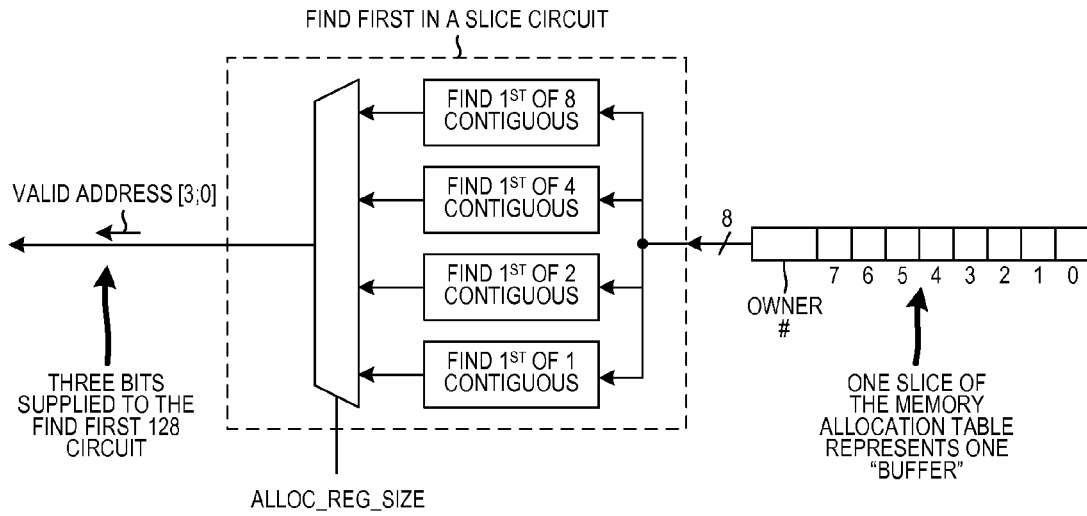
FIND FIRST IN A SLICE CIRCUIT

FIND 1$^{ST}$ OF 8 CONTIGUOUS

FIND 1$^{ST}$ OF 4 CONTIGUOUS

FIND 1$^{ST}$ OF 2 CONTIGUOUS

FIND 1$^{ST}$ OF 1 CONTIGUOUS

VALID ADDRESS [3;0]

8

7 6 5 4 3 2 1 0

OWNER #

THREE BITS SUPPLIED TO THE FIND FIRST 128 CIRCUIT

ALLOC_REG_SIZE

ONE SLICE OF THE MEMORY ALLOCATION TABLE REPRESENTS ONE "BUFFER"